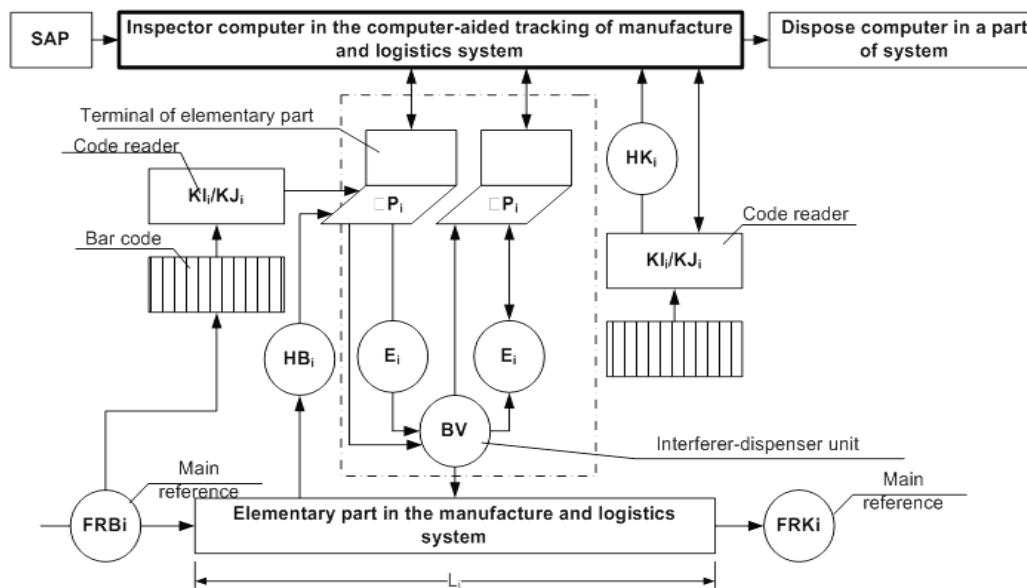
SAP

Inspector computer in the computer-aided tracking of manufacture and logistics system

Dispose computer in a part of system

Terminal of elementary part

Code reader

$KI_i/KJ_i$

Bar code

□$P_i$

□$P_i$

$HK_i$

Code reader

$KI_i/KJ_i$

$HB_i$

$E_i$

$E_i$

BV

Interferer-dispenser unit

Main reference

FRBi

Elementary part in the manufacture and logistics system

Main reference

FRKi

$L_i$